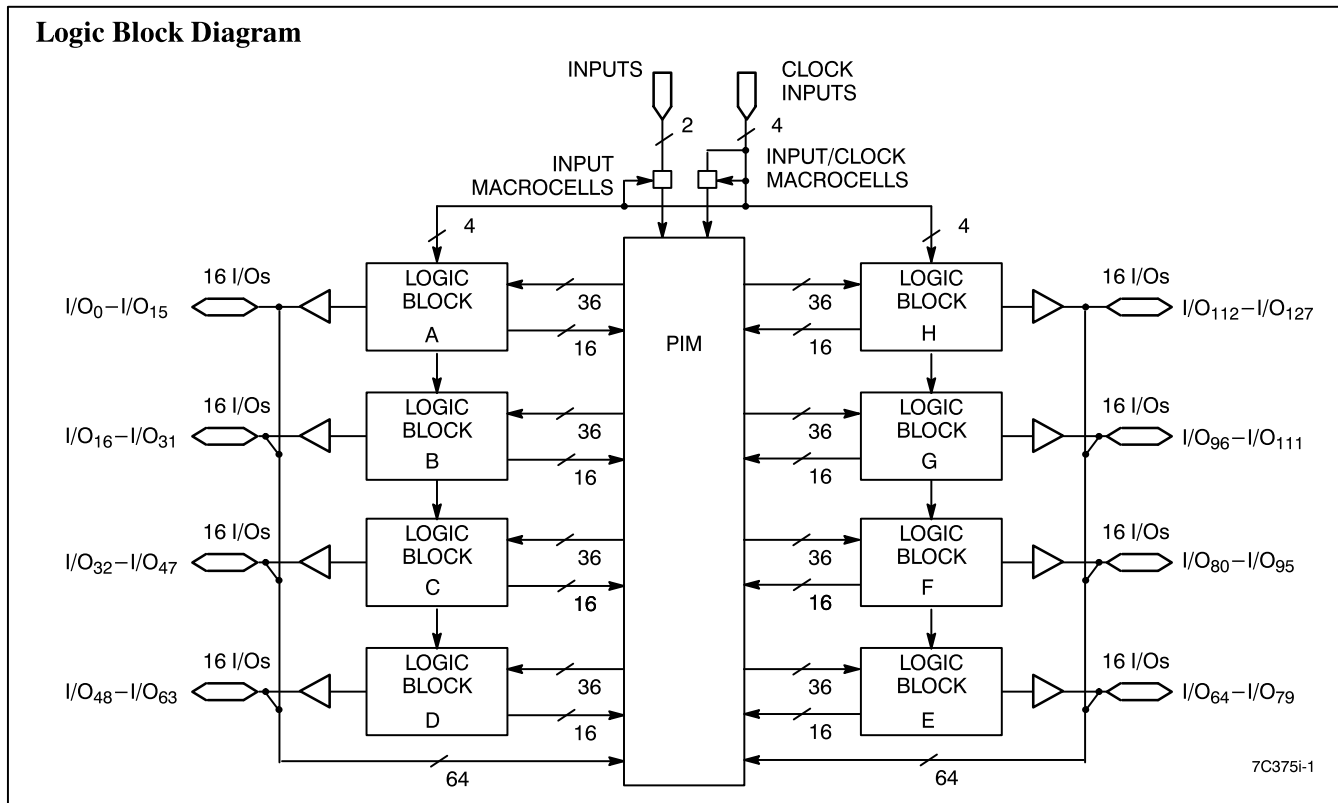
**Logic Block Diagram**

INPUTS

CLOCK INPUTS

2

4

INPUT MACROCELLS

INPUT/CLOCK MACROCELLS

4

4

16 I/Os

$I/O_0 - I/O_{15}$

LOGIC BLOCK A

36

16

PIM

36

16

LOGIC BLOCK H

16 I/Os

$I/O_{112} - I/O_{127}$

16 I/Os

$I/O_{16} - I/O_{31}$

LOGIC BLOCK B

36

16

36

16

LOGIC BLOCK G

16 I/Os

$I/O_{96} - I/O_{111}$

16 I/Os

$I/O_{32} - I/O_{47}$

LOGIC BLOCK C

36

16

36

16

LOGIC BLOCK F

16 I/Os

$I/O_{80} - I/O_{95}$

16 I/Os

$I/O_{48} - I/O_{63}$

LOGIC BLOCK D

36

16

36

16

LOGIC BLOCK E

16 I/Os

$I/O_{64} - I/O_{79}$

64

64

7C375i-1